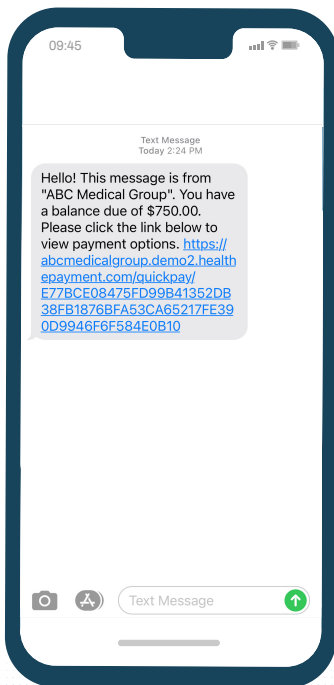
09:45

Text Message
Today 2:24 PM

Hello! This message is from "ABC Medical Group". You have a balance due of $750.00. Please click the link below to view payment options. https://abcmedicalgroup.demo2.healthepayment.com/quickpay/E77BCE08475FD99B41352DB38FB1876BFA53CA65217FE390D9946F6F584E0B10

Text Message